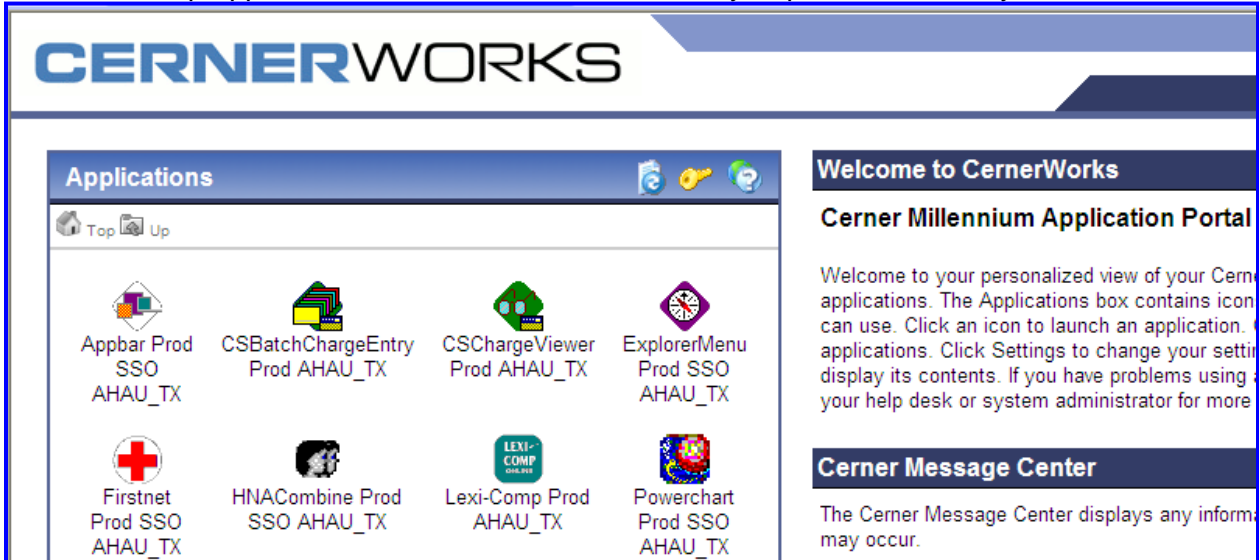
CERNERWORKS

Applications

Top Up

Appbar Prod SSO AHAU_TX

CSBatchChargeEntry Prod AHAU_TX

CSChargeViewer Prod AHAU_TX

ExplorerMenu Prod SSO AHAU_TX

Firstnet Prod SSO AHAU_TX

HNACombine Prod SSO AHAU_TX

LEXI-COMP ONLINE

Lexi-Comp Prod AHAU_TX

Powerchart Prod SSO AHAU_TX

Welcome to CernerWorks

Cerner Millennium Application Portal

Welcome to your personalized view of your Cerne applications. The Applications box contains icon can use. Click an icon to launch an application. applications. Click Settings to change your settin display its contents. If you have problems using your help desk or system administrator for more

Cerner Message Center

The Cerner Message Center displays any informa may occur.